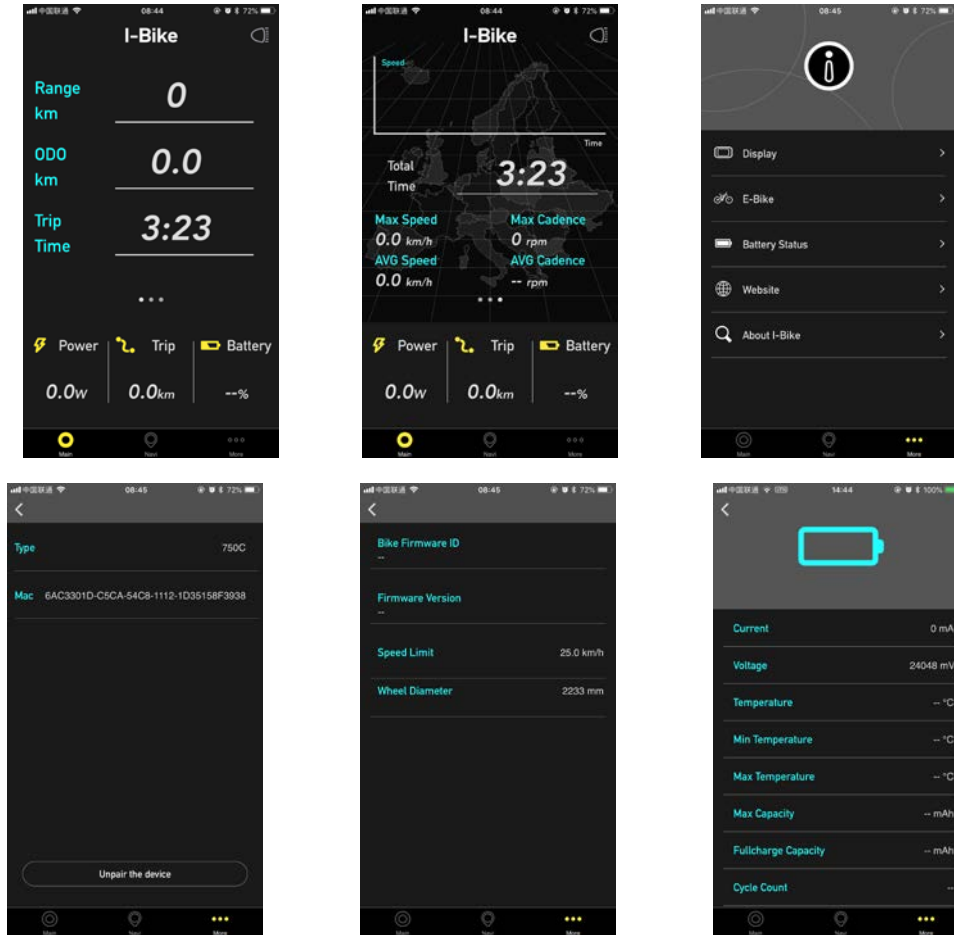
中国联通 08:44 72%

I-Bike

Range km
0

ODO km
0.0

Trip Time
3:23

• • •

Power
0.0W

Trip
0.0km

Battery
--%

Main Navi More

中国联通 08:44 72%

I-Bike

Speed

Time

Total Time
3:23

Max Speed
0.0 km/h

Max Cadence
0 rpm

AVG Speed
0.0 km/h

AVG Cadence
-- rpm

• • •

Power
0.0W

Trip
0.0km

Battery
--%

Main Navi More

中国联通 08:45 72%

Display

E-Bike

Battery Status

Website

About I-Bike

Main Navi More

中国联通 08:45 72%

Type 750C

Mac 6AC3301D-C5CA-54C8-1112-1D35158F3938

Unpair the device

Main Navi More

中国联通 08:45 72%

Bike Firmware ID
--

Firmware Version
--

Speed Limit 25.0 km/h

Wheel Diameter 2233 mm

Main Navi More

中国联通 14:44 100%

Current 0 mA

Voltage 24048 mV

Temperature -- °C

Min Temperature -- °C

Max Temperature -- °C

Max Capacity -- mAh

Fullcharge Capacity -- mAh

Cycle Count --

Main Navi More